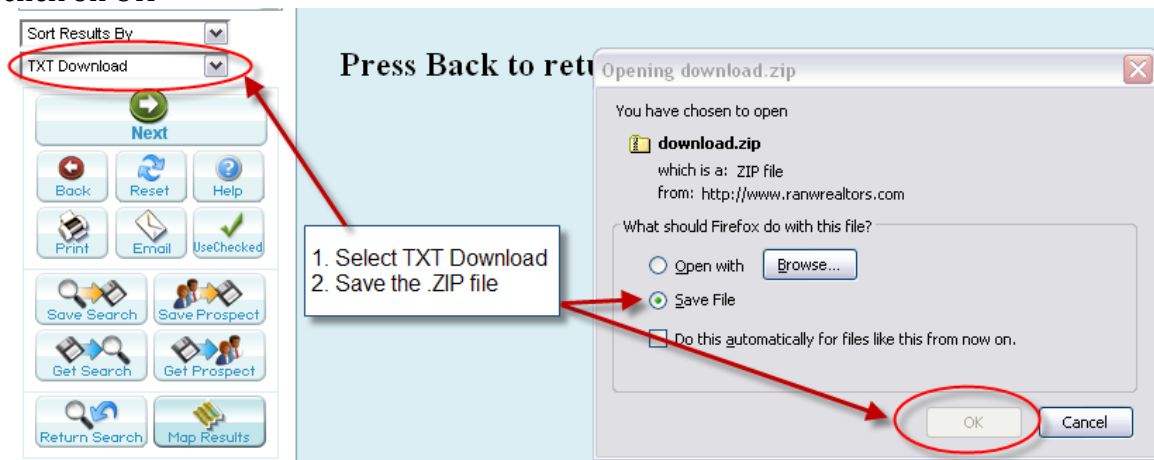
Sort Results By
TXT Download
Next
Back
Reset
Help
Print
Email
UseChecked
Save Search
Save Prospect
Get Search
Get Prospect
Return Search
Map Results

Press Back to retu

1. Select TXT Download
2. Save the .ZIP file

Opening download.zip
You have chosen to open
download.zip
which is a: ZIP file
from: http://www.ranwrealtors.com
What should Firefox do with this file?
Open with
Browse...
Save File
Do this automatically for files like this from now on.
OK
Cancel